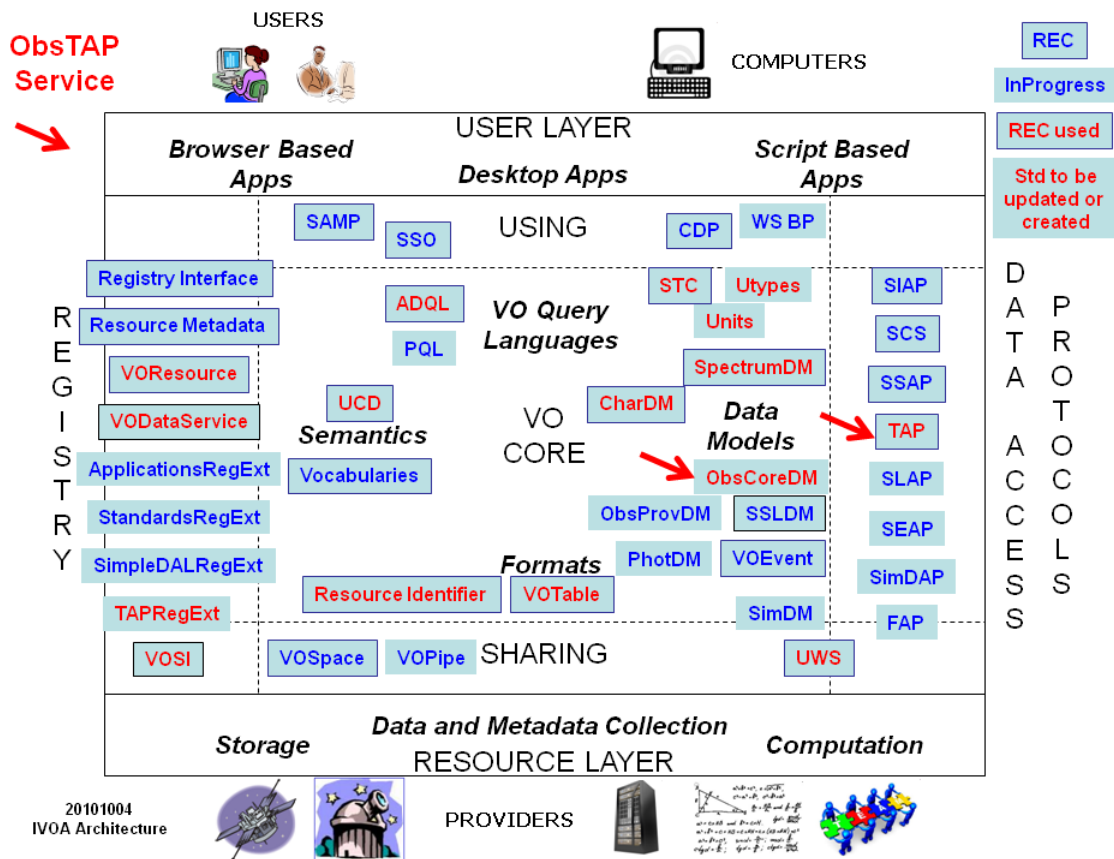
ObsTAP Service

USERS

COMPUTERS

REC

InProgress

REC used

Std to be updated or created

USER LAYER

Browser Based Apps

Desktop Apps

Script Based Apps

SAMP

SSO

USING

CDP

WS BP

REGISTRY

Registry Interface

Resource Metadata

VOResource

VODataService

ApplicationsRegExt

StandardsRegExt

SimpleDALRegExt

TAPRegExt

VOSI

ADQL

PQL

VO Query Languages

STC

Utypes

Units

SpectrumDM

CharDM

UCD

Semantics

Vocabularies

VO CORE

Data Models

ObsCoreDM

ObsProvDM

SSLDM

PhotDM

VOEvent

Formats

Resource Identifier

VOTable

SimDM

DATA ACCESS PROTOCOLS

SIAP

SCS

SSAP

TAP

SLAP

SEAP

SimDAP

FAP

VOSpace

VOPipe

SHARING

UWS

Data and Metadata Collection

Storage

Computation

RESOURCE LAYER

20101004
IVOA Architecture

PROVIDERS